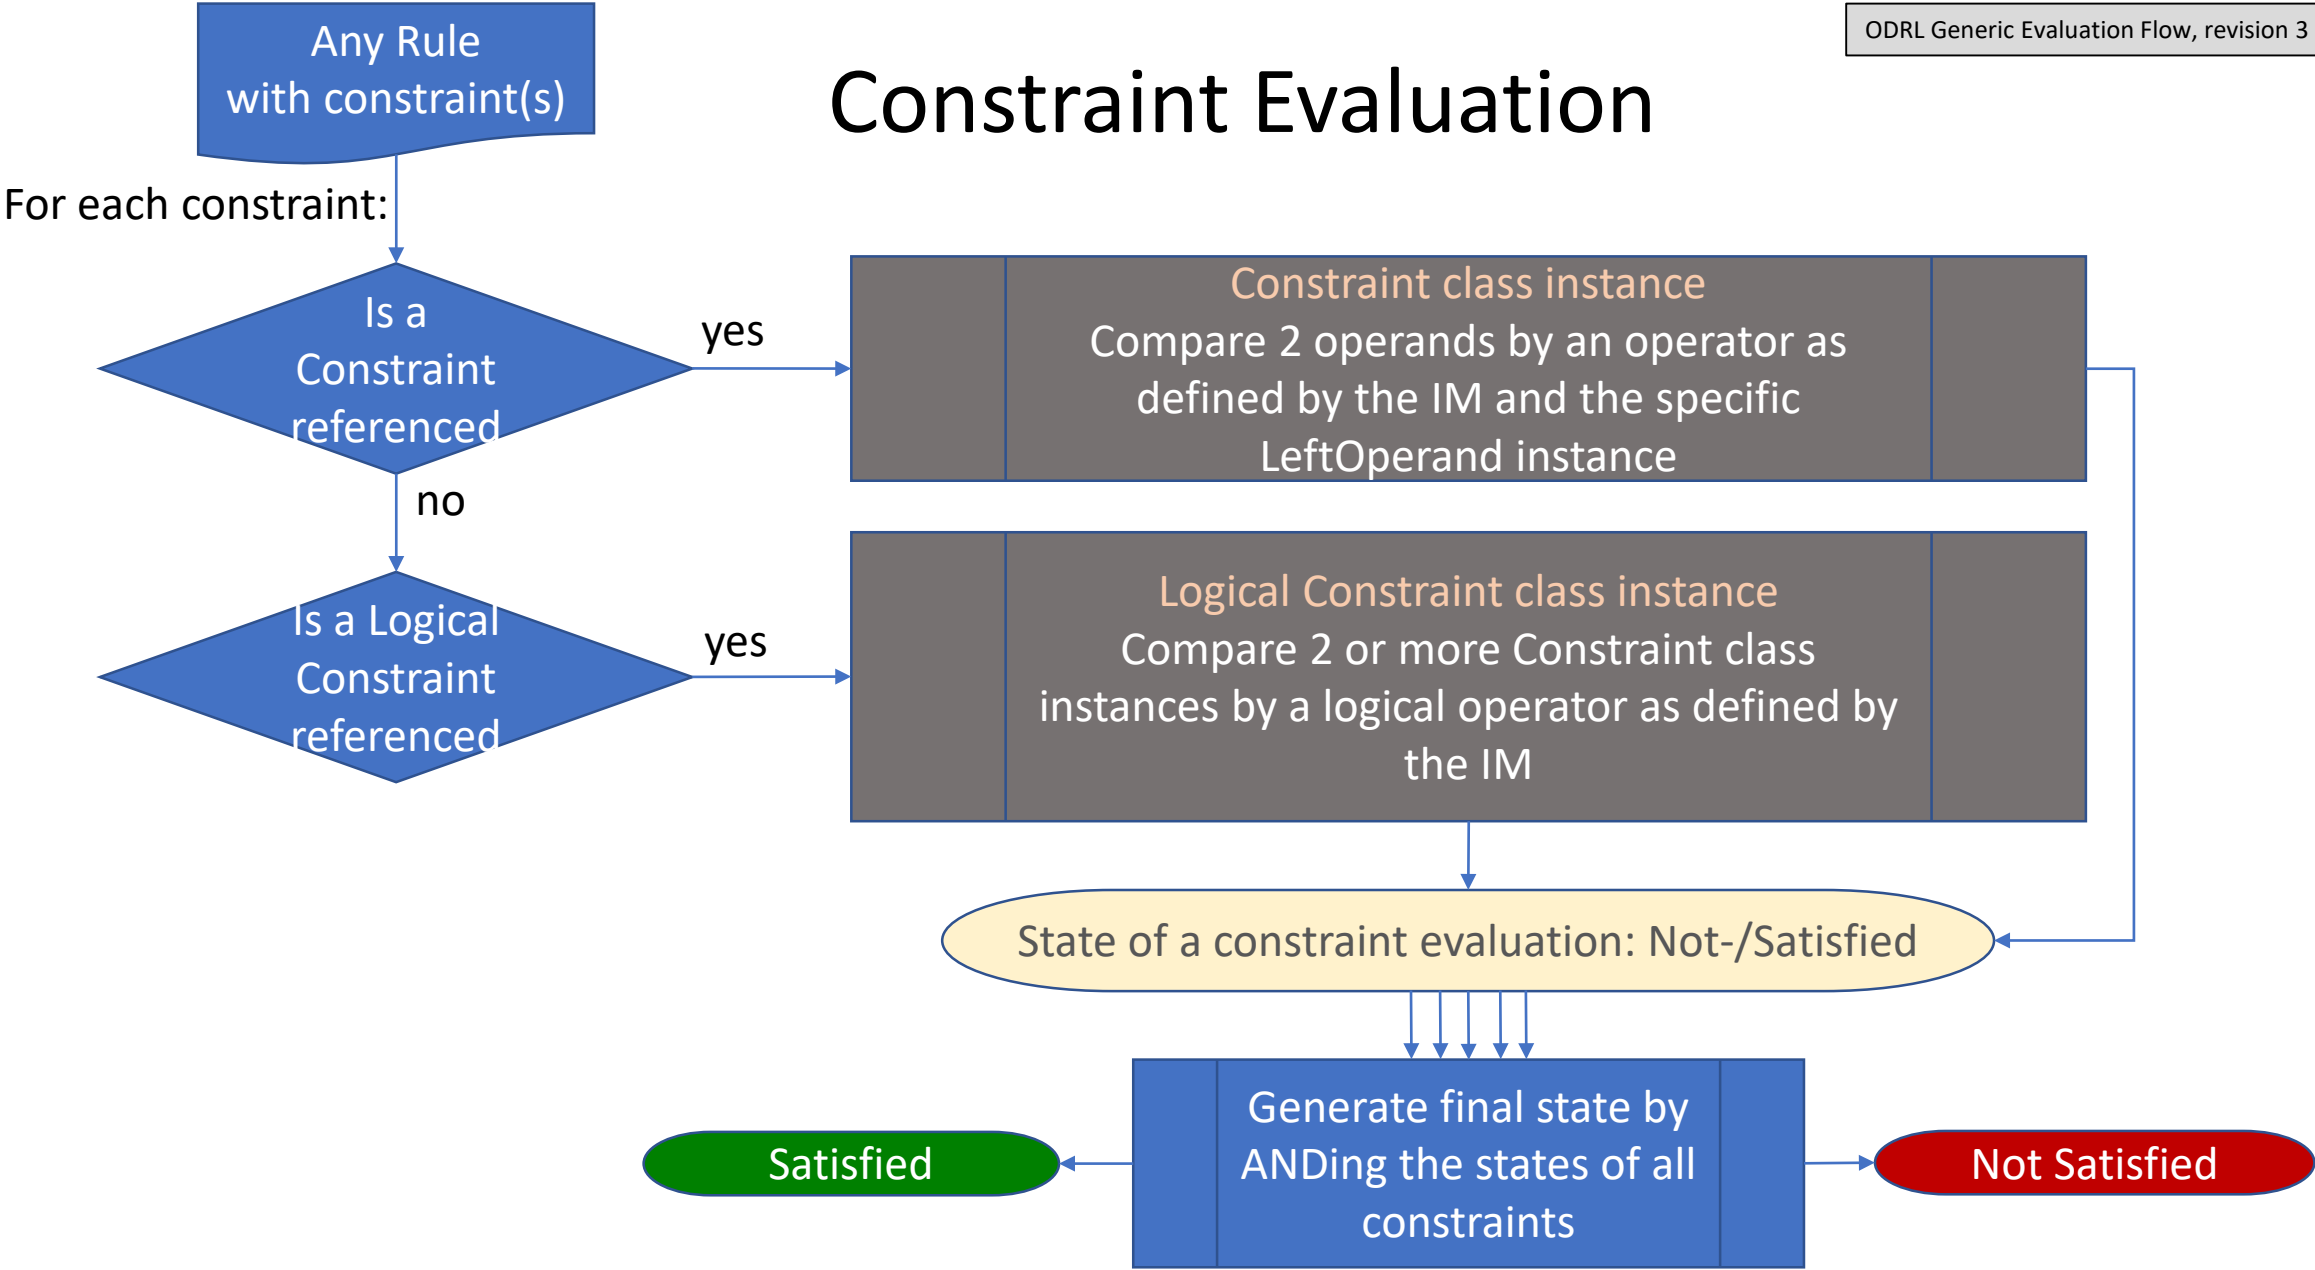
ODRL Generic Evaluation Flow, revision 3

Constraint Evaluation

Any Rule with constraint(s)

For each constraint:

Is a Constraint referenced

yes

Constraint class instance
Compare 2 operands by an operator as defined by the IM and the specific LeftOperand instance

no

Is a Logical Constraint referenced

yes

Logical Constraint class instance
Compare 2 or more Constraint class instances by a logical operator as defined by the IM

State of a constraint evaluation: Not-/Satisfied

Satisfied

Generate final state by ANDing the states of all constraints

Not Satisfied